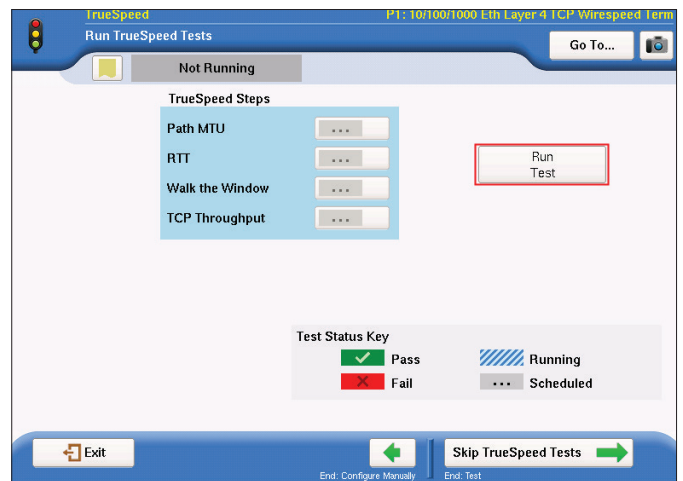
TrueSpeed
P1: 10/100/1000 Eth Layer 4 TCP Wirespeed Term
Run TrueSpeed Tests
Go To...
Not Running
TrueSpeed Steps
Path MTU ...
RTT ...
Walk the Window ...
TCP Throughput ...
Run Test
Test Status Key
Pass
Running
Fail
... Scheduled
Exit
End: Configure Manually
Skip TrueSpeed Tests
End: Test